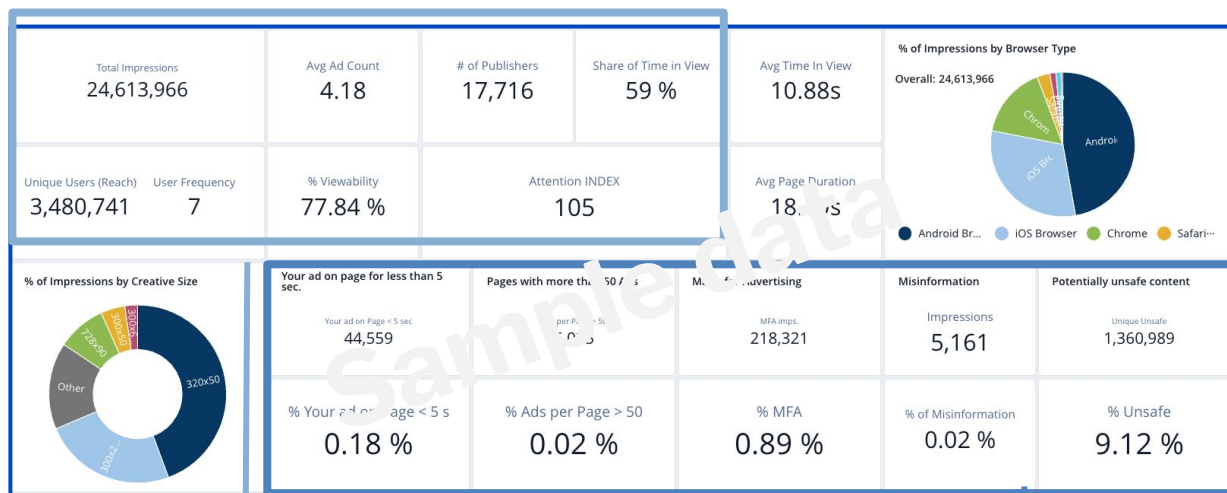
Total Impressions
24,613,966

Avg Ad Count
4.18

# of Publishers
17,716

Share of Time in View
59 %

Avg Time In View
10.88s

% of Impressions by Browser Type
Overall: 24,613,966

Android
iOS Bro
Chrom

Android Br...
iOS Browser
Chrome
Safari...

Unique Users (Reach)
3,480,741

User Frequency
7

% Viewability
77.84 %

Attention INDEX
105

Avg Page Duration
18.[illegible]s

Sample data

% of Impressions by Creative Size

320x50
300x2...
Other
728x90
300x50
300x6...

Your ad on page for less than 5 sec.
Your ad on Page < 5 sec
44,559

Pages with more tha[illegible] 50 A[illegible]
per Page > 5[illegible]
1,0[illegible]5

M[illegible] Advertising
MFA imps.
218,321

Misinformation
Impressions
5,161

Potentially unsafe content
Unique Unsafe
1,360,989

% Your ad o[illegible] page < 5 s
0.18 %

% Ads per Page > 50
0.02 %

% MFA
0.89 %

% of Misinformation
0.02 %

% Unsafe
9.12 %